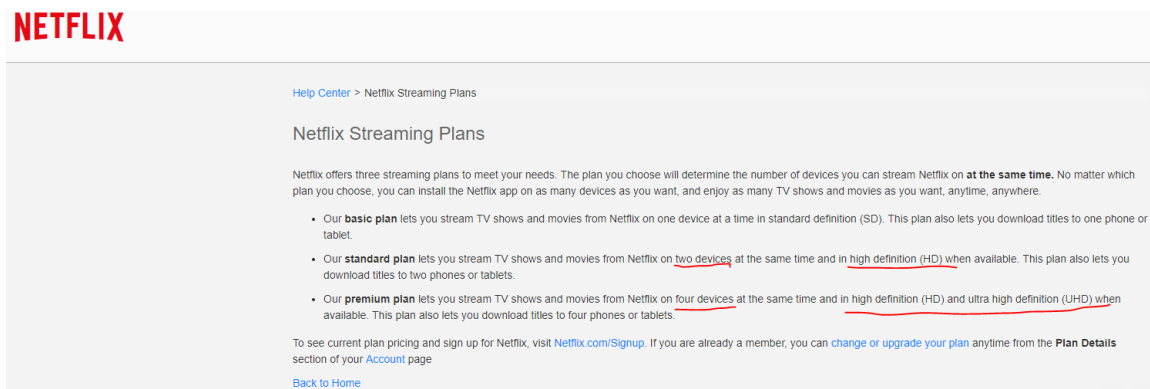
NETFLIX

Help Center > Netflix Streaming Plans

Netflix Streaming Plans

Netflix offers three streaming plans to meet your needs. The plan you choose will determine the number of devices you can stream Netflix on **at the same time.** No matter which plan you choose, you can install the Netflix app on as many devices as you want, and enjoy as many TV shows and movies as you want, anytime, anywhere.

- Our **basic plan** lets you stream TV shows and movies from Netflix on one device at a time in standard definition (SD). This plan also lets you download titles to one phone or tablet.
- Our **standard plan** lets you stream TV shows and movies from Netflix on two devices at the same time and in high definition (HD) when available. This plan also lets you download titles to two phones or tablets.
- Our **premium plan** lets you stream TV shows and movies from Netflix on four devices at the same time and in high definition (HD) and ultra high definition (UHD) when available. This plan also lets you download titles to four phones or tablets.

To see current plan pricing and sign up for Netflix, visit Netflix.com/Signup. If you are already a member, you can change or upgrade your plan anytime from the **Plan Details** section of your Account page

Back to Home